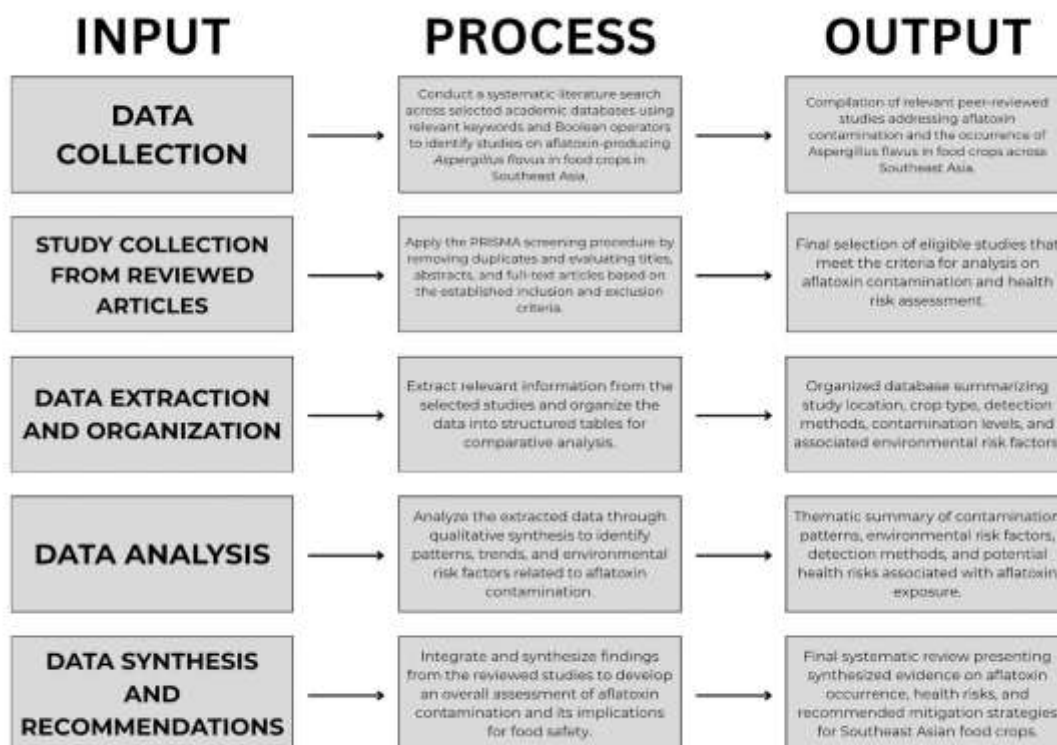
INPUT

DATA COLLECTION

STUDY COLLECTION FROM REVIEWED ARTICLES

DATA EXTRACTION AND ORGANIZATION

DATA ANALYSIS

DATA SYNTHESIS AND RECOMMENDATIONS

PROCESS

Conduct a systematic literature search across selected academic databases using relevant keywords and Boolean operators to identify studies on aflatoxin-producing Aspergillus flavus in food crops in Southeast Asia.

Apply the PRISMA screening procedure by removing duplicates and evaluating titles, abstracts, and full-text articles based on the established inclusion and exclusion criteria.

Extract relevant information from the selected studies and organize the data into structured tables for comparative analysis.

Analyze the extracted data through qualitative synthesis to identify patterns, trends, and environmental risk factors related to aflatoxin contamination.

Integrate and synthesize findings from the reviewed studies to develop an overall assessment of aflatoxin contamination and its implications for food safety.

OUTPUT

Compilation of relevant peer-reviewed studies addressing aflatoxin contamination and the occurrence of Aspergillus flavus in food crops across Southeast Asia.

Final selection of eligible studies that meet the criteria for analysis on aflatoxin contamination and health risk assessment.

Organized database summarizing study location, crop type, detection methods, contamination levels, and associated environmental risk factors.

Thematic summary of contamination patterns, environmental risk factors, detection methods, and potential health risks associated with aflatoxin exposure.

Final systematic review presenting synthesized evidence on aflatoxin occurrence, health risks, and recommended mitigation strategies for Southeast Asian food crops.